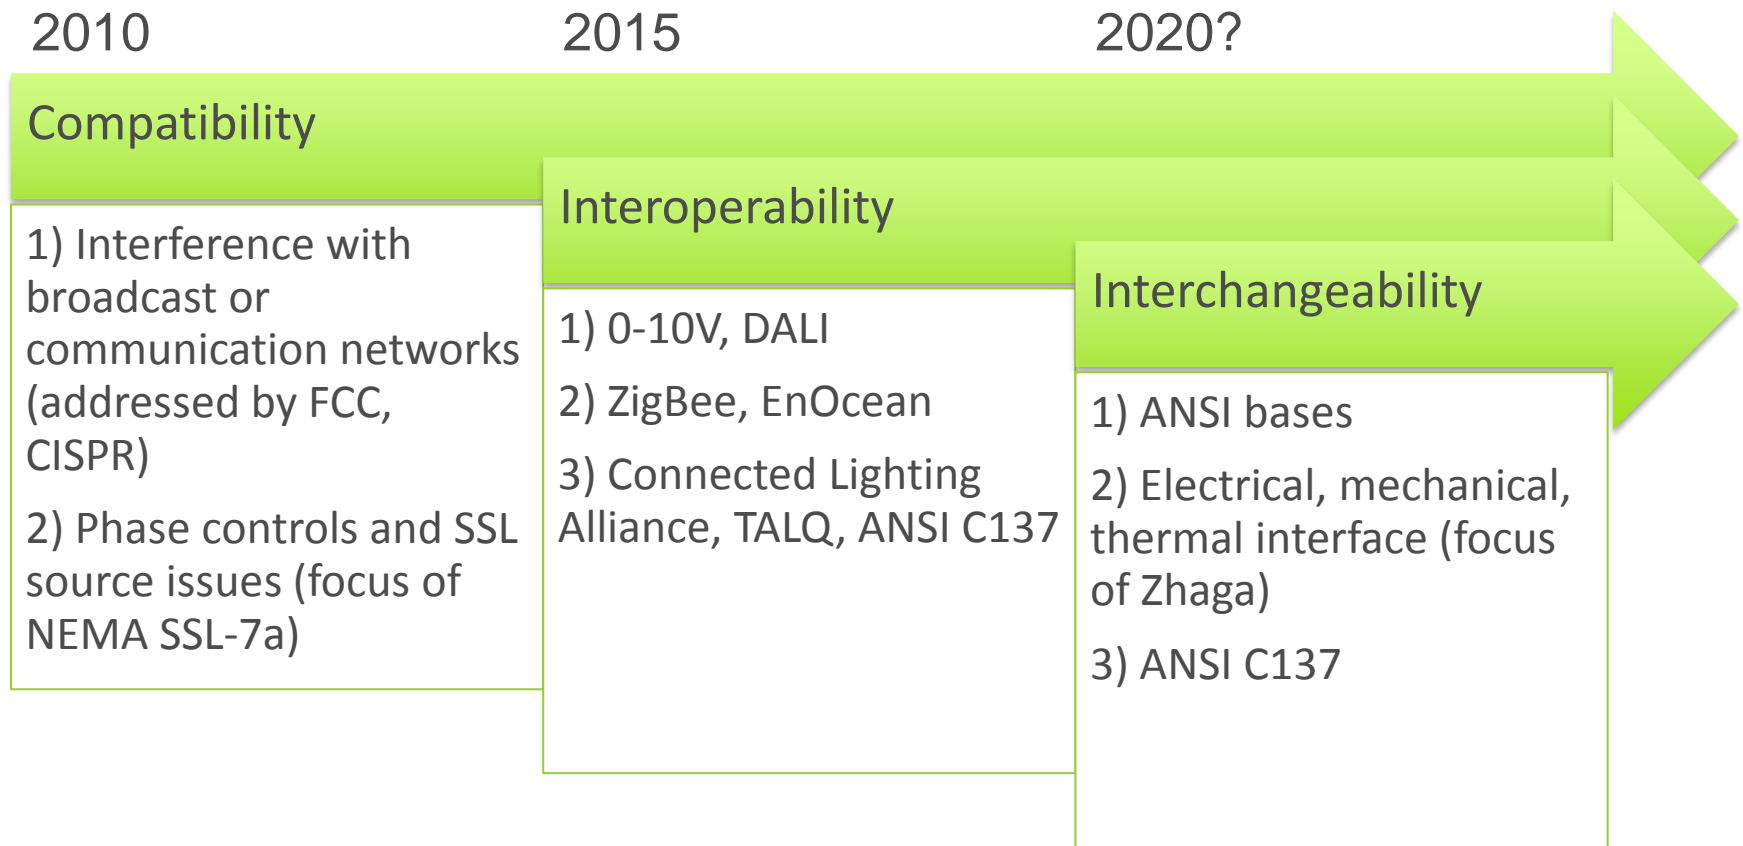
2010

2015

2020?

Compatibility

1) Interference with broadcast or communication networks (addressed by FCC, CISPR)

2) Phase controls and SSL source issues (focus of NEMA SSL-7a)

Interoperability

1) 0-10V, DALI

2) ZigBee, EnOcean

3) Connected Lighting Alliance, TALQ, ANSI C137

Interchangeability

1) ANSI bases

2) Electrical, mechanical, thermal interface (focus of Zhaga)

3) ANSI C137